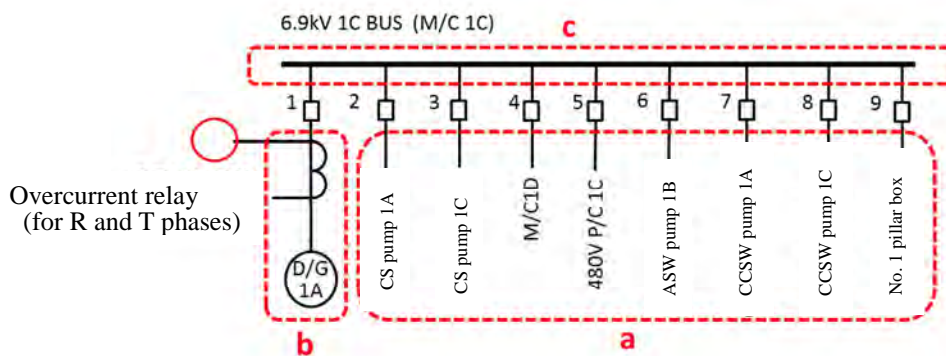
6.9kV 1C BUS (M/C 1C)

c

1 2 3 4 5 6 7 8 9

Overcurrent relay (for R and T phases)

D/G 1A

CS pump 1A

CS pump 1C

M/C1D

480V P/C 1C

ASW pump 1B

CCSW pump 1A

CCSW pump 1C

No. 1 pillar box

b

a